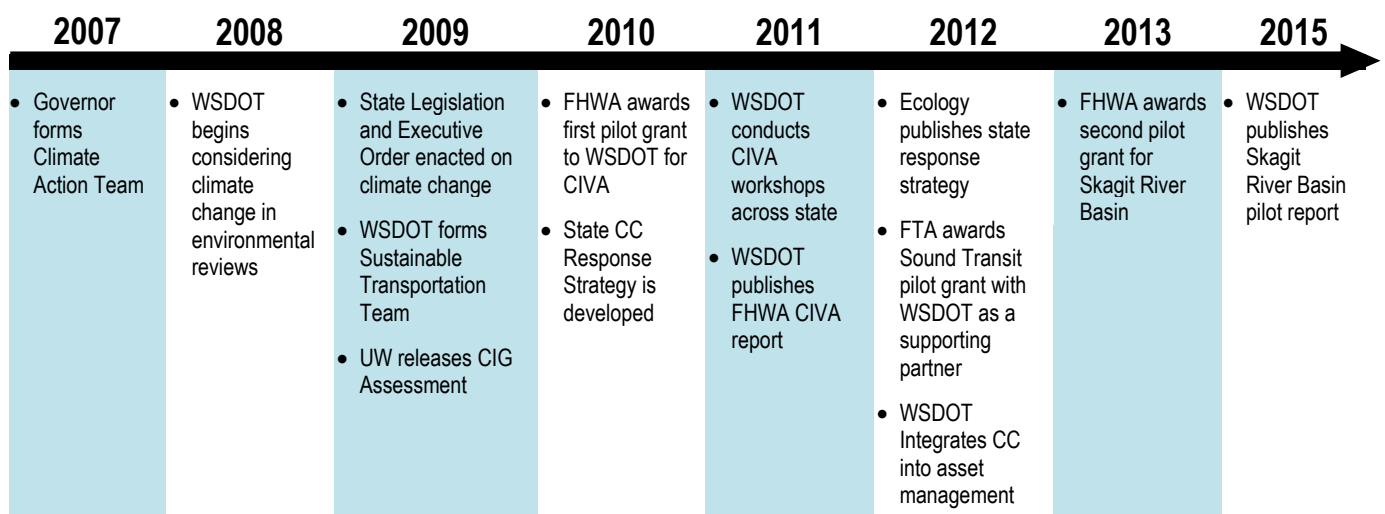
2007

• Governor forms Climate Action Team

2008

• WSDOT begins considering climate change in environmental reviews

2009

• State Legislation and Executive Order enacted on climate change
• WSDOT forms Sustainable Transportation Team
• UW releases CIG Assessment

2010

• FHWA awards first pilot grant to WSDOT for CIVA
• State CC Response Strategy is developed

2011

• WSDOT conducts CIVA workshops across state
• WSDOT publishes FHWA CIVA report

2012

• Ecology publishes state response strategy
• FTA awards Sound Transit pilot grant with WSDOT as a supporting partner
• WSDOT Integrates CC into asset management

2013

• FHWA awards second pilot grant for Skagit River Basin

2015

• WSDOT publishes Skagit River Basin pilot report